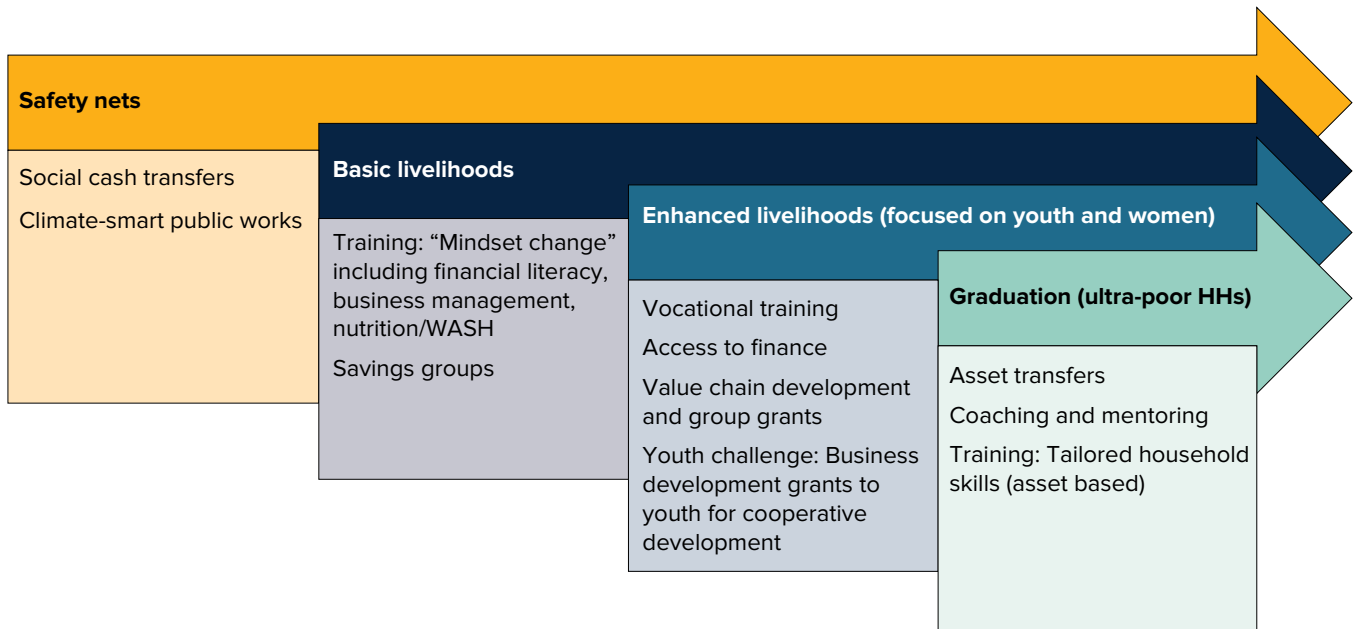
Safety nets

Social cash transfers

Climate-smart public works

Basic livelihoods

Training: “Mindset change” including financial literacy, business management, nutrition/WASH

Savings groups

Enhanced livelihoods (focused on youth and women)

Vocational training

Access to finance

Value chain development and group grants

Youth challenge: Business development grants to youth for cooperative development

Graduation (ultra-poor HHs)

Asset transfers

Coaching and mentoring

Training: Tailored household skills (asset based)